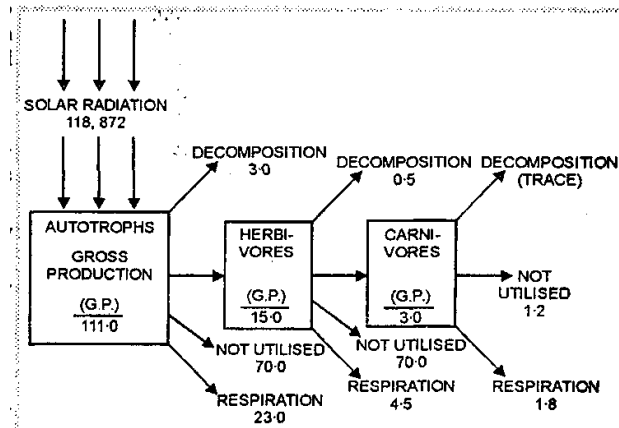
SOLAR RADIATION 118, 872

DECOMPOSITION 3·0

DECOMPOSITION 0·5

DECOMPOSITION (TRACE)

AUTOTROPHS GROSS PRODUCTION (G.P.) 111·0

HERBI-VORES (G.P.) 15·0

CARNI-VORES (G.P.) 3·0

NOT UTILISED 1·2

NOT UTILISED 70·0

NOT UTILISED 70·0

RESPIRATION 4·5

RESPIRATION 1·8

RESPIRATION 23·0